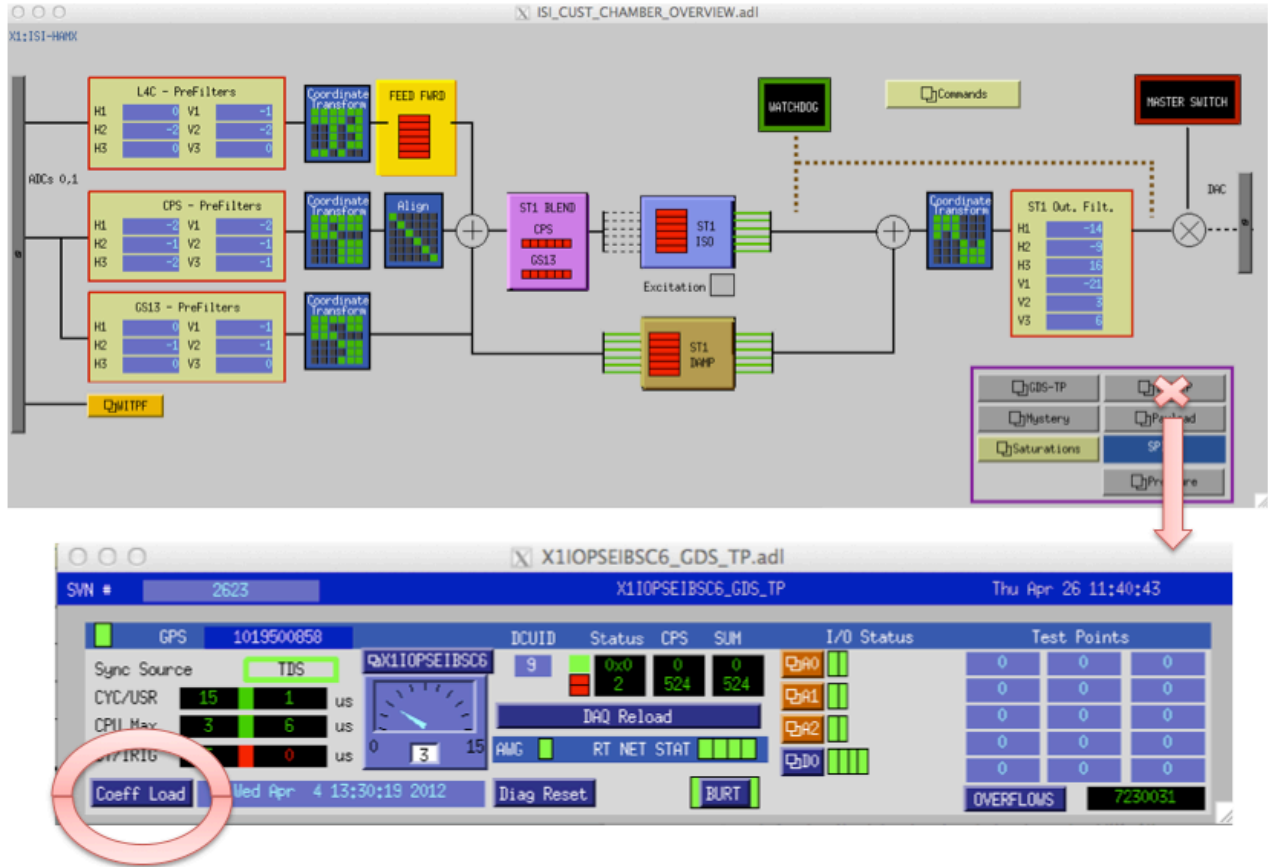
ISI_CUST_CHAMBER_OVERVIEW.adl

X1:ISI-HAMX

L4C - PreFilters
H1 0 V1 -1
H2 -2 V2 -2
H3 0 V3 0

Coordinate Transform

FEED FWRD

WATCHDOG

Commands

MASTER SWITCH

ADCs 0,1

CPS - PreFilters
H1 -2 V1 -2
H2 -1 V2 -1
H3 -2 V3 -1

Coordinate Transform

Align

ST1 BLEND
CPS
GS13

ST1 ISO

Excitation

Coordinate Transform

ST1 Out. Filt.
H1 -14
H2 -9
H3 16
V1 -21
V2 3
V3 6

DAC

GS13 - PreFilters
H1 0 V1 -1
H2 -1 V2 -1
H3 0 V3 0

Coordinate Transform

ST1 DAMP

WITPF

GDS-TP
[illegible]
Mystery
Payload
Saturations
SP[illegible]
Pre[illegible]re

X1IOPSEIBSC6_GDS_TP.adl

SVN # 2623 X1IOPSEIBSC6_GDS_TP Thu Apr 26 11:40:43

GPS 1019500858
DCUID 9
Status CPS SUM
I/O Status
Test Points

Sync Source TDS
X1IOPSEIBSC6
0x0 2
0 524
0 524
A0
A1
A2
D0

CYC/USR 15 1 us
CPU Max 3 6 us
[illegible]/IRIG 5 0 us

0 3 15

DAQ Reload
AWG RT NET STAT

0 0 0
0 0 0
0 0 0
0 0 0
0 0 0

Coeff Load Wed Apr 4 13:30:19 2012 Diag Reset BURT OVERFLOWS 7230031